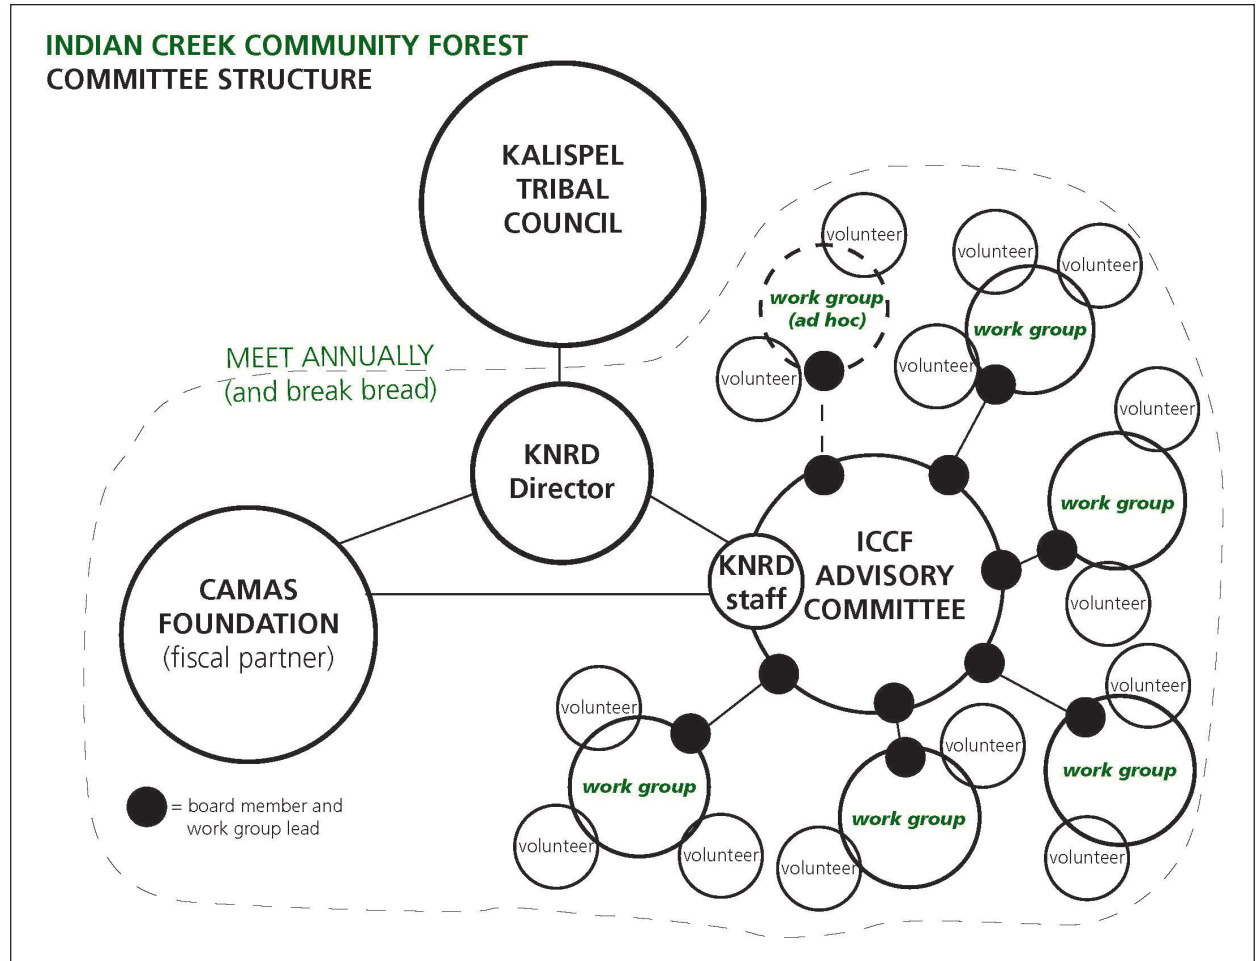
INDIAN CREEK COMMUNITY FOREST
COMMITTEE STRUCTURE

KALISPEL TRIBAL COUNCIL

volunteer

work group (ad hoc)

volunteer

volunteer

volunteer

work group

volunteer

MEET ANNUALLY (and break bread)

KNRD Director

volunteer

work group

CAMAS FOUNDATION (fiscal partner)

KNRD staff

ICCF ADVISORY COMMITTEE

volunteer

volunteer

volunteer

volunteer

work group

work group

volunteer

work group

= board member and work group lead

volunteer

volunteer

volunteer

volunteer